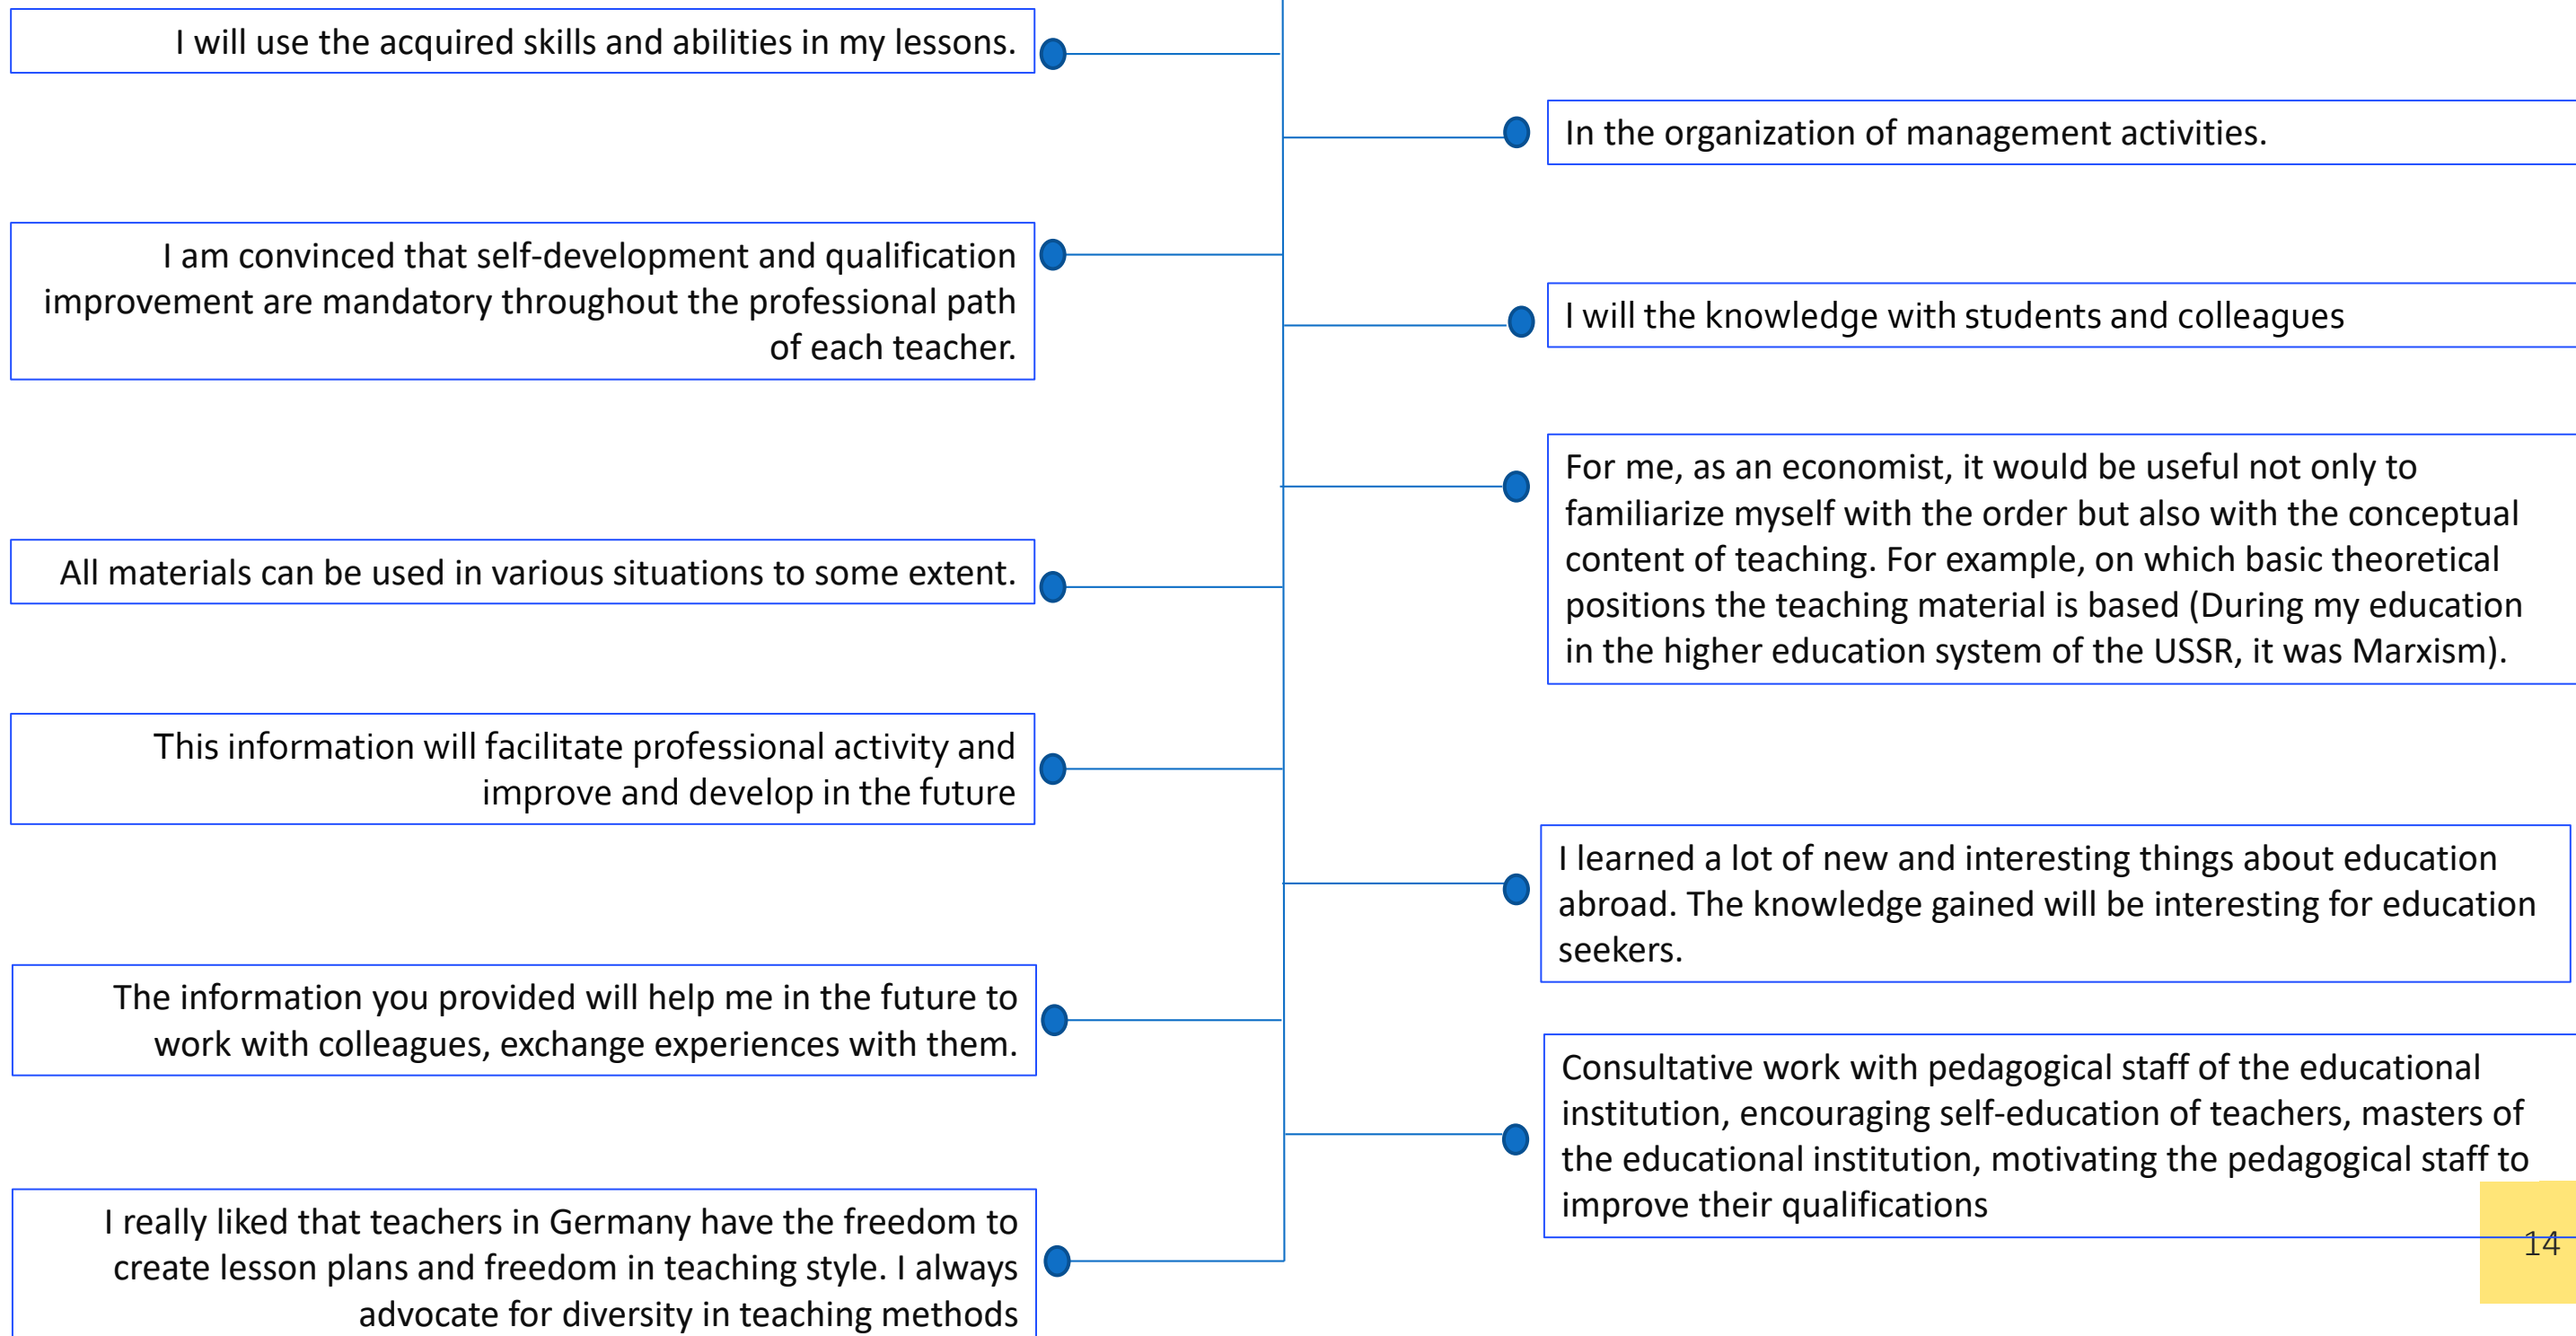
I will use the acquired skills and abilities in my lessons.

In the organization of management activities.

I am convinced that self-development and qualification improvement are mandatory throughout the professional path of each teacher.

I will the knowledge with students and colleagues

For me, as an economist, it would be useful not only to familiarize myself with the order but also with the conceptual content of teaching. For example, on which basic theoretical positions the teaching material is based (During my education in the higher education system of the USSR, it was Marxism).

All materials can be used in various situations to some extent.

This information will facilitate professional activity and improve and develop in the future

I learned a lot of new and interesting things about education abroad. The knowledge gained will be interesting for education seekers.

The information you provided will help me in the future to work with colleagues, exchange experiences with them.

Consultative work with pedagogical staff of the educational institution, encouraging self-education of teachers, masters of the educational institution, motivating the pedagogical staff to improve their qualifications

I really liked that teachers in Germany have the freedom to create lesson plans and freedom in teaching style. I always advocate for diversity in teaching methods

14